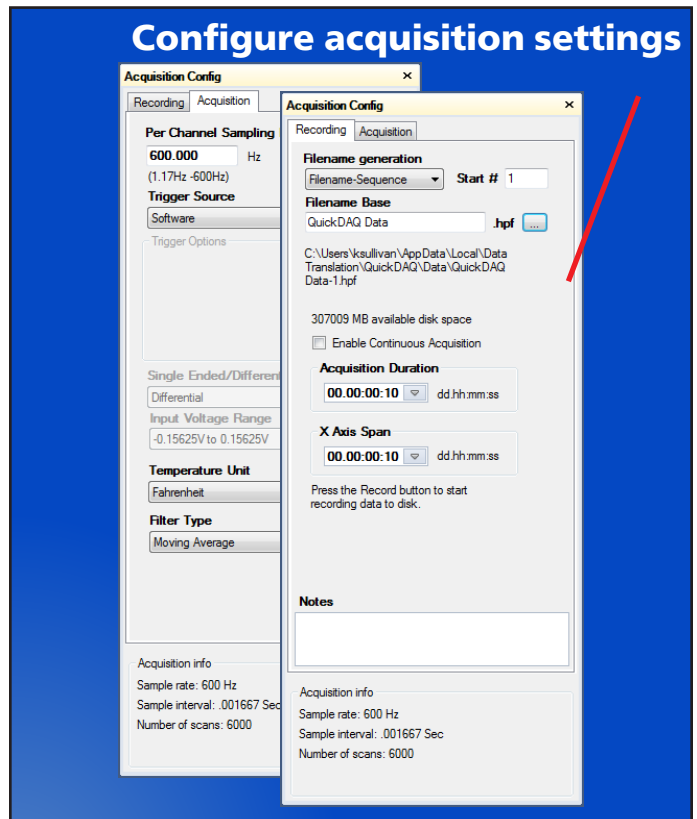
Configure acquisition settings

Acquisition Config ×

Recording | Acquisition

Per Channel Sampling

600.000 Hz

(1.17Hz -600Hz)

Trigger Source

Software

Trigger Options

Single Ended/Different

Differential

Input Voltage Range

-0.15625V to 0.15625V

Temperature Unit

Fahrenheit

Filter Type

Moving Average

Acquisition info

Sample rate: 600 Hz

Sample interval: .001667 Sec

Number of scans: 6000

Acquisition Config ×

Recording | Acquisition

Filename generation

Filename-Sequence

Start # 1

Filename Base

QuickDAQ Data .hpf ...

C:\Users\ksullivan\AppData\Local\Data Translation\QuickDAQ\Data\QuickDAQ Data-1.hpf

307009 MB available disk space

Enable Continuous Acquisition

Acquisition Duration

00.00:00:10 dd.hh:mm:ss

X Axis Span

00.00:00:10 dd.hh:mm:ss

Press the Record button to start recording data to disk.

Notes

Acquisition info

Sample rate: 600 Hz

Sample interval: .001667 Sec

Number of scans: 6000